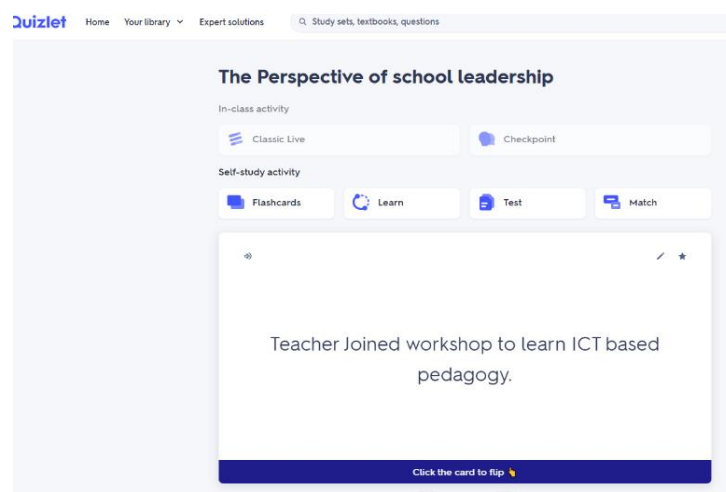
Quizlet Home Your library Expert solutions Study sets, textbooks, questions

The Perspective of school leadership

In-class activity

Classic Live

Checkpoint

Self-study activity

Flashcards

Learn

Test

Match

Teacher Joined workshop to learn ICT based pedagogy.

Click the card to flip 👆